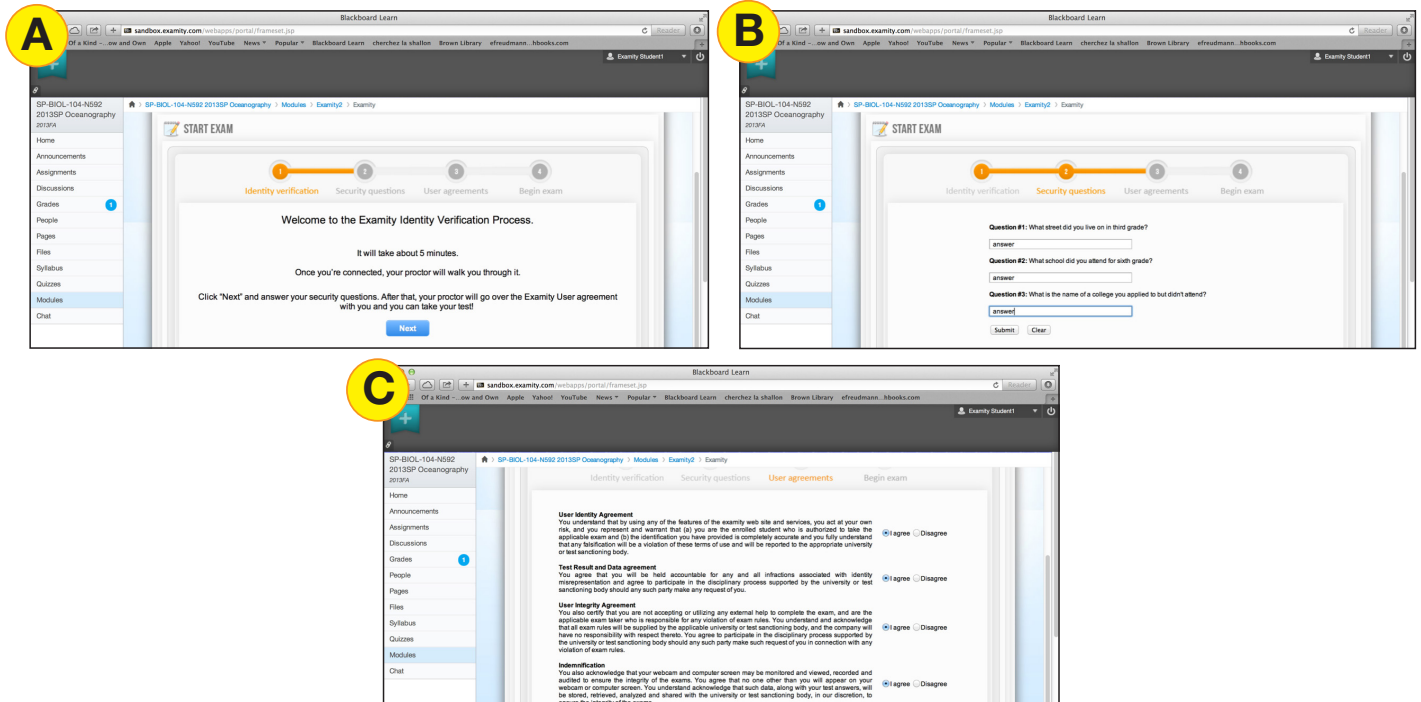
A

Blackboard Learn

sandbox.examity.com/webapps/portal/frameset.jsp

Reader

Of a Kind -...ow and Own Apple Yahoo! YouTube News Popular Blackboard Learn cherchez la shallon Brown Library efreudmann...hbooks.com

Examity Student1

SP-BIOL-104-N592 2013SP Oceanography 2013FA

Home
Announcements
Assignments
Discussions
Grades 1
People
Pages
Files
Syllabus
Quizzes
Modules
Chat

SP-BIOL-104-N592 2013SP Oceanography > Modules > Examity2 > Examity

START EXAM

1 Identity verification 2 Security questions 3 User agreements 4 Begin exam

Welcome to the Examity Identity Verification Process.

It will take about 5 minutes.

Once you're connected, your proctor will walk you through it.

Click "Next" and answer your security questions. After that, your proctor will go over the Examity User agreement with you and you can take your test!

Next

B

Blackboard Learn

sandbox.examity.com/webapps/portal/frameset.jsp

Reader

Of a Kind -...ow and Own Apple Yahoo! YouTube News Popular Blackboard Learn cherchez la shallon Brown Library efreudmann...hbooks.com

Examity Student1

SP-BIOL-104-N592 2013SP Oceanography 2013FA

Home
Announcements
Assignments
Discussions
Grades 1
People
Pages
Files
Syllabus
Quizzes
Modules
Chat

SP-BIOL-104-N592 2013SP Oceanography > Modules > Examity2 > Examity

START EXAM

1 Identity verification 2 Security questions 3 User agreements 4 Begin exam

Question #1: What street did you live on in third grade?
answer
Question #2: What school did you attend for sixth grade?
answer
Question #3: What is the name of a college you applied to but didn't attend?
answer

Submit Clear

C

Blackboard Learn

sandbox.examity.com/webapps/portal/frameset.jsp

Reader

Of a Kind -...ow and Own Apple Yahoo! YouTube News Popular Blackboard Learn cherchez la shallon Brown Library efreudmann...hbooks.com

Examity Student1

SP-BIOL-104-N592 2013SP Oceanography 2013FA

Home
Announcements
Assignments
Discussions
Grades 1
People
Pages
Files
Syllabus
Quizzes
Modules
Chat

SP-BIOL-104-N592 2013SP Oceanography > Modules > Examity2 > Examity

Identity verification Security questions User agreements Begin exam

User Identity Agreement
You understand that by using any of the features of the examity web site and services, you act at your own risk, and you represent and warrant that (a) you are the enrolled student who is authorized to take the applicable exam and (b) the identification you have provided is completely accurate and you fully understand that any falsification will be a violation of these terms of use and will be reported to the appropriate university or test sanctioning body.

I agree Disagree

Test Result and Data agreement
You agree that you will be held accountable for any and all infractions associated with identity misrepresentation and agree to participate in the disciplinary process supported by the university or test sanctioning body should any such party make any request of you.

I agree Disagree

User Integrity Agreement
You also certify that you are not accepting or utilizing any external help to complete the exam, and are the applicable exam taker who is responsible for any violation of exam rules. You understand and acknowledge that all exam rules will be supplied by the applicable university or test sanctioning body, and the company will have no responsibility with respect thereto. You agree to participate in the disciplinary process supported by the university or test sanctioning body should any such party make such request of you in connection with any violation of exam rules.

I agree Disagree

Indemnification
You also acknowledge that your webcam and computer screen may be monitored and viewed, recorded and audited to ensure the integrity of the exams. You agree that no one other than you will appear on your webcam or computer screen. You understand acknowledge that such data, along with your test answers, will be stored, retrieved, analyzed and shared with the university or test sanctioning body, in our discretion, to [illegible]

I agree Disagree